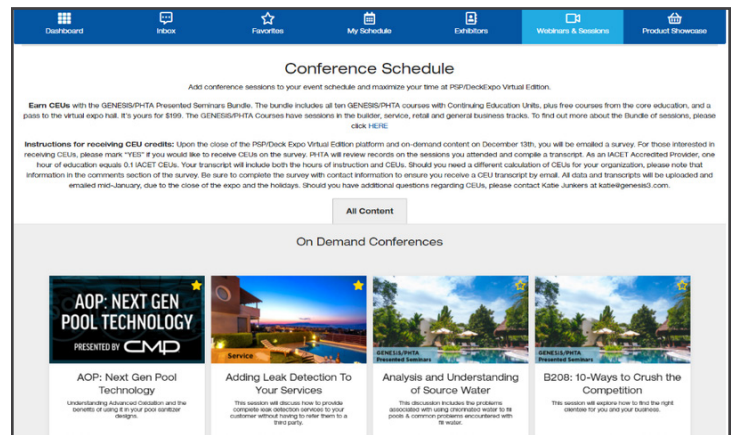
Dashboard Inbox Favorites My Schedule Exhibitors Webinars & Sessions Product Showcase

Conference Schedule

Add conference sessions to your event schedule and maximize your time at PSP/DeckExpo Virtual Edition.

Earn CEUs with the GENESIS/PHTA Presented Seminars Bundle. The bundle includes all ten GENESIS/PHTA courses with Continuing Education Units, plus free courses from the core education, and a pass to the virtual expo hall. It's yours for $199. The GENESIS/PHTA Courses have sessions in the builder, service, retail and general business tracks. To find out more about the Bundle of sessions, please click HERE

Instructions for receiving CEU credits: Upon the close of the PSP/Deck Expo Virtual Edition platform and on-demand content on December 13th, you will be emailed a survey. For those interested in receiving CEUs, please mark "YES" if you would like to receive CEUs on the survey. PHTA will review records on the sessions you attended and compile a transcript. As an IACET Accredited Provider, one hour of education equals 0.1 IACET CEUs. Your transcript will include both the hours of instruction and CEUs. Should you need a different calculation of CEUs for your organization, please note that information in the comments section of the survey. Be sure to complete the survey with contact information to ensure you receive a CEU transcript by email. All data and transcripts will be uploaded and emailed mid-January, due to the close of the expo and the holidays. Should you have additional questions regarding CEUs, please contact Katie Junkers at katie@genesis3.com.

All Content

On Demand Conferences

AOP: NEXT GEN POOL TECHNOLOGY
PRESENTED BY CMP

AOP: Next Gen Pool Technology
Understanding Advanced Oxidation and the benefits of using it in your pool sanitizer designs.

Service
Adding Leak Detection To Your Services
This session will discuss how to provide complete leak detection services to your customer without having to refer them to a third party.

GENESIS/PHTA Presented Seminars
Analysis and Understanding of Source Water
This discussion includes the problems associated with using chlorinated water to fill pools & common problems encountered with fill water.

GENESIS/PHTA Presented Seminars
B208: 10-Ways to Crush the Competition
This session will explore how to find the right clientele for you and your business.